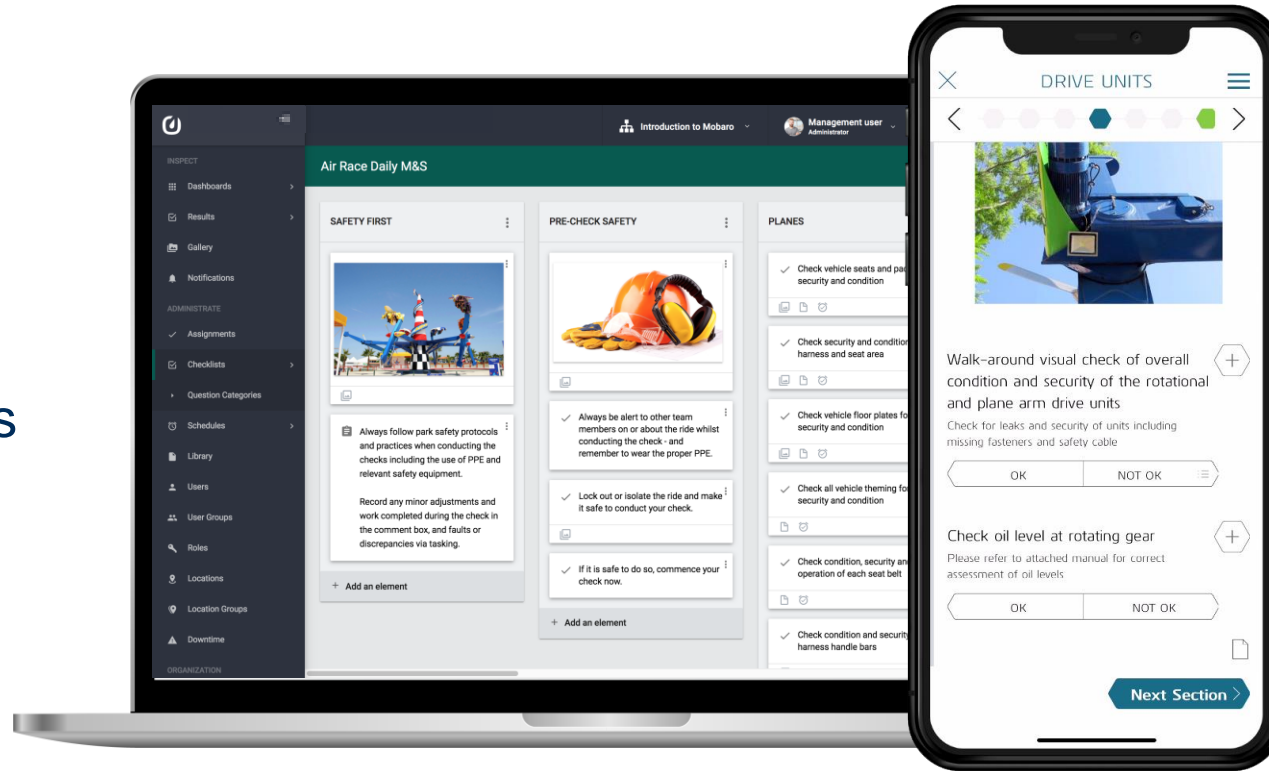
s

INSPECT
Dashboards
Results
Gallery
Notifications
ADMINISTRATE
Assignments
Checklists
Question Categories
Schedules
Library
Users
User Groups
Roles
Locations
Location Groups
Downtime
ORGANIZATION

Introduction to Mobaro
Management user
Administrator

Air Race Daily M&S

SAFETY FIRST

Always follow park safety protocols and practices when conducting the checks including the use of PPE and relevant safety equipment.

Record any minor adjustments and work completed during the check in the comment box, and faults or discrepancies via tasking.

+ Add an element

PRE-CHECK SAFETY

Always be alert to other team members on or about the ride whilst conducting the check - and remember to wear the proper PPE.

Lock out or isolate the ride and make it safe to conduct your check.

If it is safe to do so, commence your check now.

+ Add an element

PLANES

Check vehicle seats and pa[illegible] security and condition

Check security and conditio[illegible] harness and seat area

Check vehicle floor plates fo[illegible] security and condition

Check all vehicle theming fo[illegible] security and condition

Check condition, security an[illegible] operation of each seat belt

Check condition and securit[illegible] harness handle bars

DRIVE UNITS

Walk-around visual check of overall condition and security of the rotational and plane arm drive units
Check for leaks and security of units including missing fasteners and safety cable

OK
NOT OK

Check oil level at rotating gear
Please refer to attached manual for correct assessment of oil levels

OK
NOT OK

Next Section